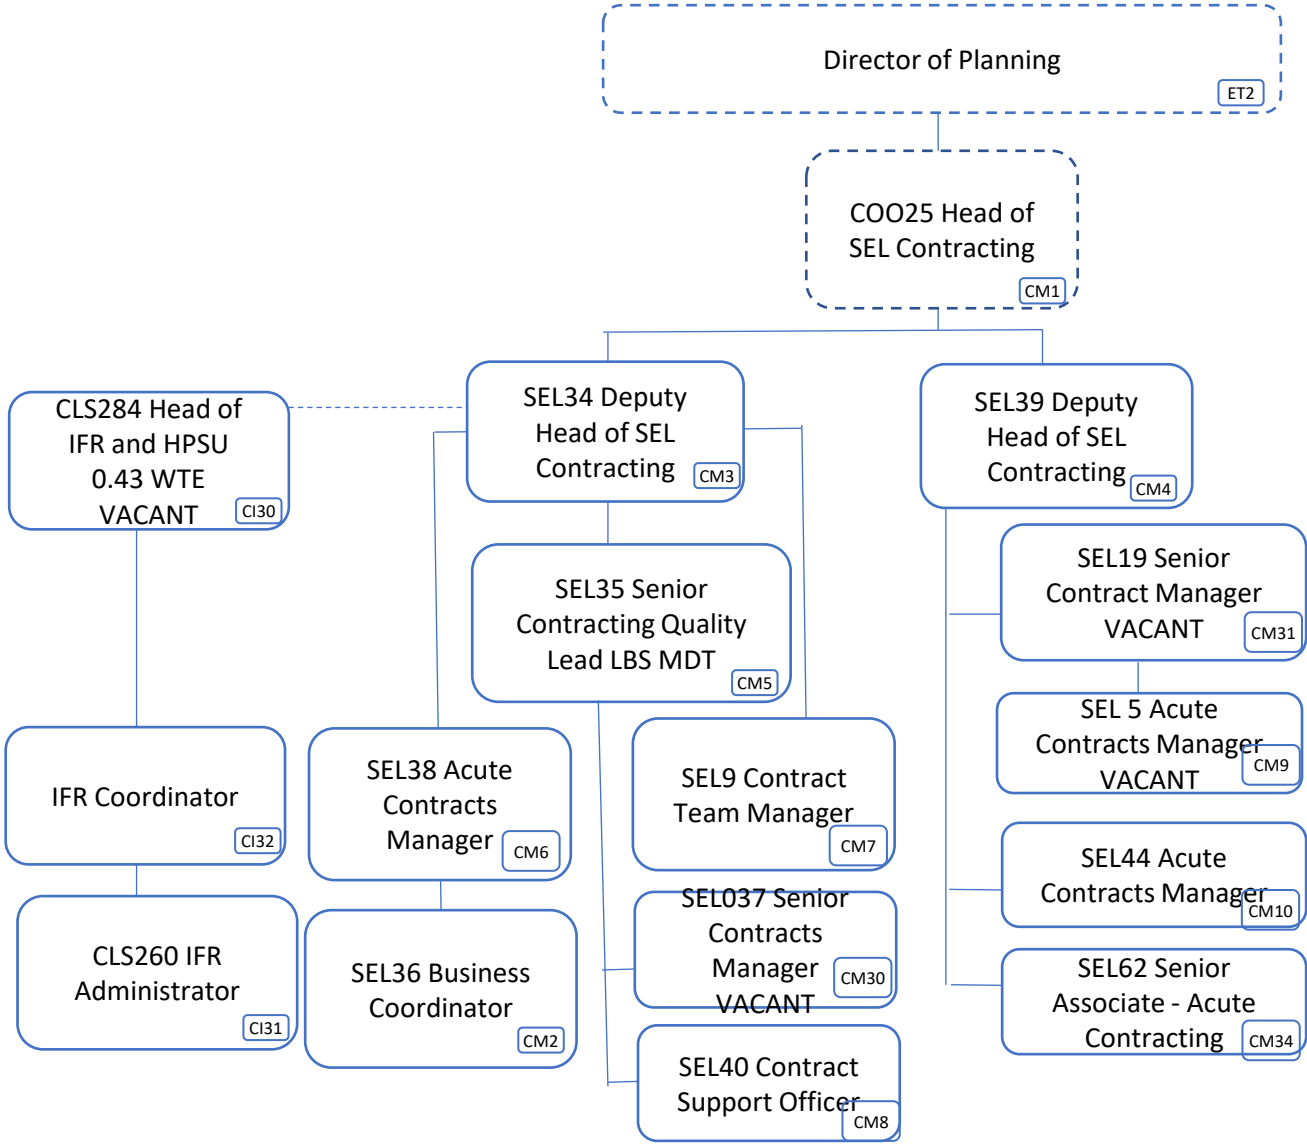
Director of Planning
ET2

COO25 Head of SEL Contracting
CM1

CLS284 Head of IFR and HPSU 0.43 WTE VACANT
CI30

SEL34 Deputy Head of SEL Contracting
CM3

SEL39 Deputy Head of SEL Contracting
CM4

SEL35 Senior Contracting Quality Lead LBS MDT
CM5

SEL19 Senior Contract Manager VACANT
CM31

SEL 5 Acute Contracts Manager VACANT
CM9

IFR Coordinator
CI32

SEL38 Acute Contracts Manager
CM6

SEL9 Contract Team Manager
CM7

SEL44 Acute Contracts Manager
CM10

SEL037 Senior Contracts Manager VACANT
CM30

CLS260 IFR Administrator
CI31

SEL36 Business Coordinator
CM2

SEL62 Senior Associate - Acute Contracting
CM34

SEL40 Contract Support Officer
CM8